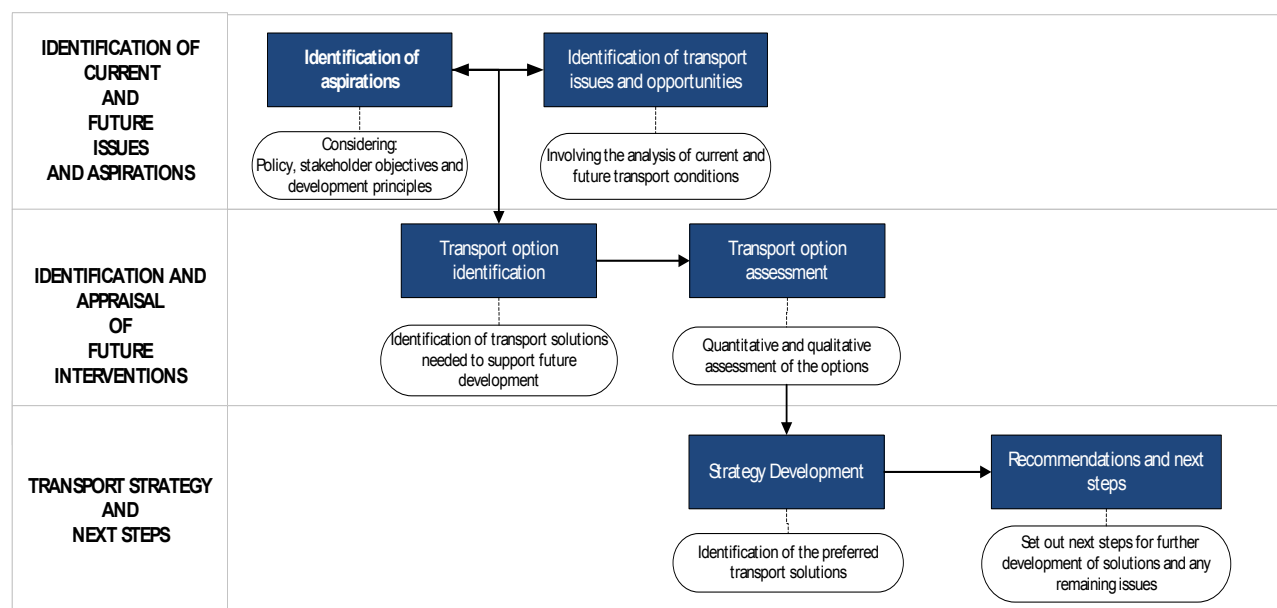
IDENTIFICATION OF CURRENT AND FUTURE ISSUES AND ASPIRATIONS

Identification of aspirations

Identification of transport issues and opportunities

Considering: Policy, stakeholder objectives and development principles

Involving the analysis of current and future transport conditions

IDENTIFICATION AND APPRAISAL OF FUTURE INTERVENTIONS

Transport option identification

Transport option assessment

Identification of transport solutions needed to support future development

Quantitative and qualitative assessment of the options

TRANSPORT STRATEGY AND NEXT STEPS

Strategy Development

Recommendations and next steps

Identification of the preferred transport solutions

Set out next steps for further development of solutions and any remaining issues